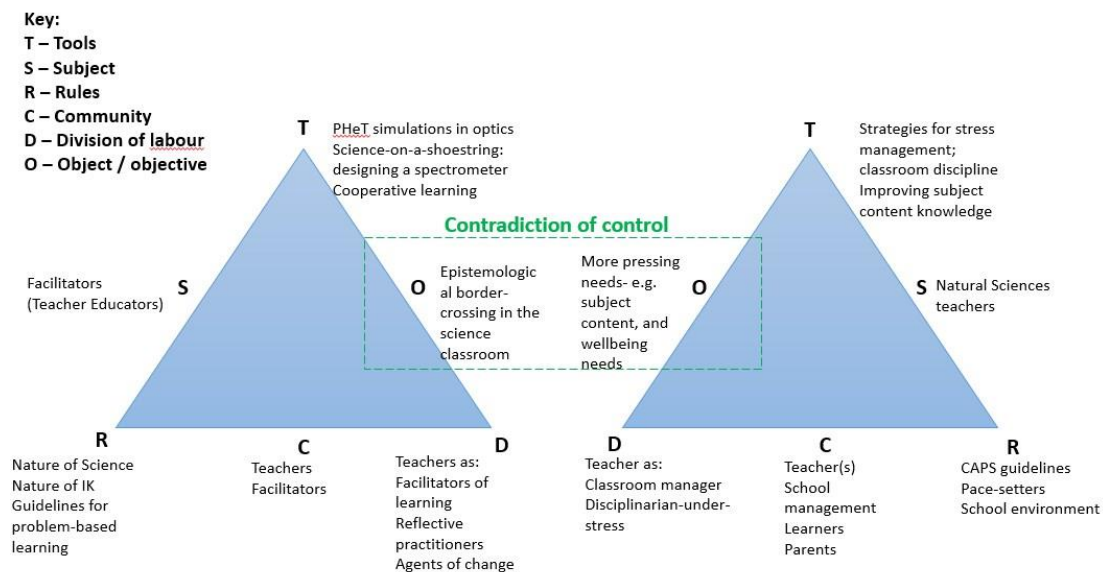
Key:
T – Tools
S – Subject
R – Rules
C – Community
D – Division of labour
O – Object / objective

T
PHeT simulations in optics
Science-on-a-shoestring: designing a spectrometer
Cooperative learning

Contradiction of control

Facilitators (Teacher Educators)
S

O
Epistemological border-crossing in the science classroom

More pressing needs- e.g. subject content, and wellbeing needs

R
Nature of Science
Nature of IK
Guidelines for problem-based learning

C
Teachers
Facilitators

D
Teachers as:
Facilitators of learning
Reflective practitioners
Agents of change

T
Strategies for stress management; classroom discipline
Improving subject content knowledge

O

S
Natural Sciences teachers

D
Teacher as:
Classroom manager
Disciplinarian-under-stress

C
Teacher(s)
School management
Learners
Parents

R
CAPS guidelines
Pace-setters
School environment